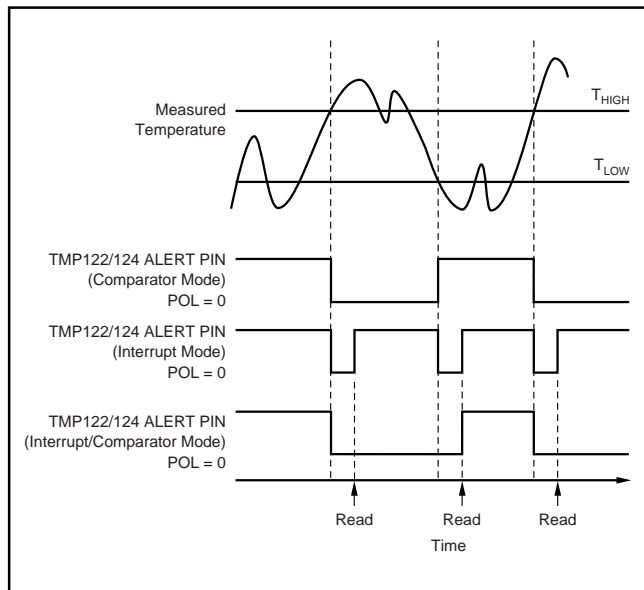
Measured Temperature

$T_{HIGH}$

$T_{LOW}$

TMP122/124 ALERT PIN (Comparator Mode) POL = 0

TMP122/124 ALERT PIN (Interrupt Mode) POL = 0

TMP122/124 ALERT PIN (Interrupt/Comparator Mode) POL = 0

Read Read Read

Time